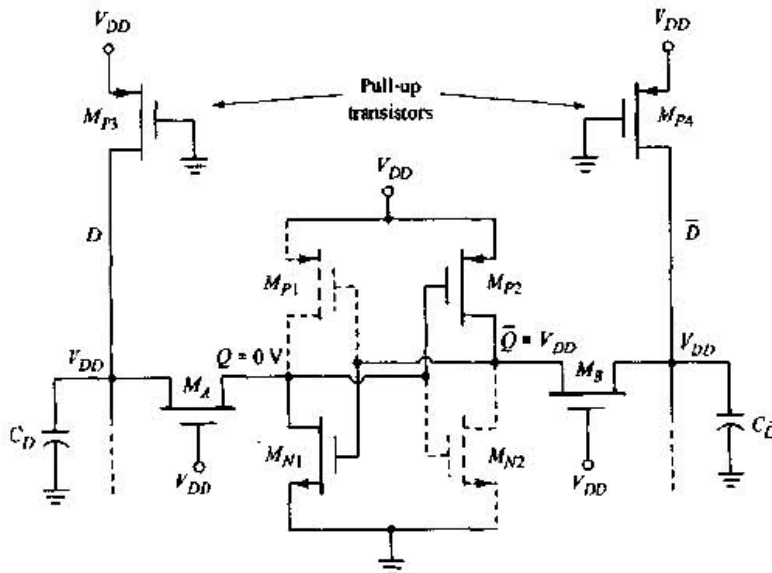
$V_{DD}$

$V_{DD}$

Pull-up transistors

$M_{P3}$

$M_{P4}$

$V_{DD}$

$D$

$\bar{D}$

$M_{P1}$

$M_{P2}$

$V_{DD}$

$Q = 0\text{ V}$

$\bar{Q} = V_{DD}$

$V_{DD}$

$M_A$

$M_B$

$C_D$

$C_{\bar{D}}$

$M_{N1}$

$M_{N2}$

$V_{DD}$

$V_{DD}$